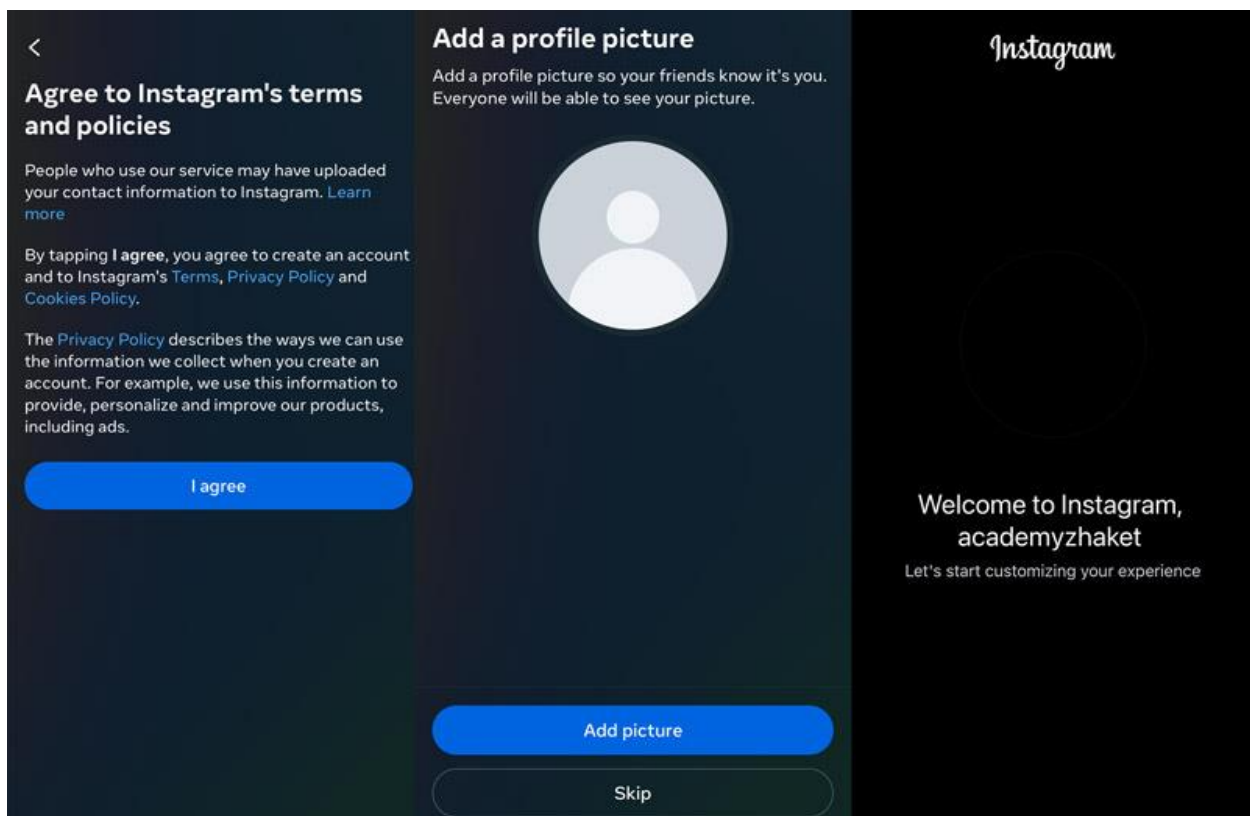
<

Agree to Instagram's terms and policies

People who use our service may have uploaded your contact information to Instagram. Learn more

By tapping I agree, you agree to create an account and to Instagram's Terms, Privacy Policy and Cookies Policy.

The Privacy Policy describes the ways we can use the information we collect when you create an account. For example, we use this information to provide, personalize and improve our products, including ads.

I agree

Add a profile picture

Add a profile picture so your friends know it's you. Everyone will be able to see your picture.

Add picture

Skip

Instagram

Welcome to Instagram, academyzhaket

Let's start customizing your experience